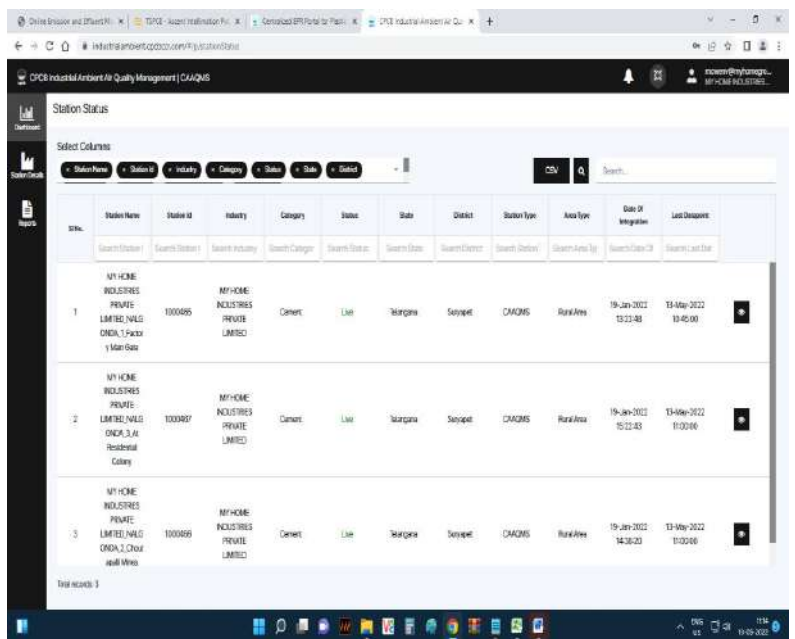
Online Emission and Effluent Mo × | TSPCB - Ascent Intellination Po × | Centralized EPR Portal for Plastic × | CPCB Industrial Ambient Air Qu × | +

industrialambient.cpcbccr.com/#/stationStatus

CPCB Industrial Ambient Air Quality Management | CAAQMS

Dashboard

Station Details

Reports

Station Status

Select Columns

× Station Name × Station Id × Industry × Category × Status × State × District

CSV

Search...

| SI.No. | Station Name | Station Id | Industry | Category | Status | State | District | Station Type | Area Type | Date Of Integration | Last Datapoint |
|---|---|---|---|---|---|---|---|---|---|---|---|
| | Search Station I | Search Station I | Search Industry | Search Categor | Search Status | Search State | Search District | Search Station | Search Area Ty | Search Date Of | Search Last Dat |
| 1 | MY HOME INDUSTRIES PRIVATE LIMITED_NALGONDA_1_Factory Main Gate | 1000485 | MY HOME INDUSTRIES PRIVATE LIMITED | Cement | Live | Telangana | Suryapet | CAAQMS | Rural Area | 19-Jan-2022 13:23:48 | 13-May-2022 10:45:00 |
| 2 | MY HOME INDUSTRIES PRIVATE LIMITED_NALGONDA_3_At Residential Colony | 1000487 | MY HOME INDUSTRIES PRIVATE LIMITED | Cement | Live | Telangana | Suryapet | CAAQMS | Rural Area | 19-Jan-2022 15:22:43 | 13-May-2022 11:00:00 |
| 3 | MY HOME INDUSTRIES PRIVATE LIMITED_NALGONDA_2_Chouttapalli Mines | 1000486 | MY HOME INDUSTRIES PRIVATE LIMITED | Cement | Live | Telangana | Suryapet | CAAQMS | Rural Area | 19-Jan-2022 14:38:20 | 13-May-2022 11:00:00 |

Total records: 3

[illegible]